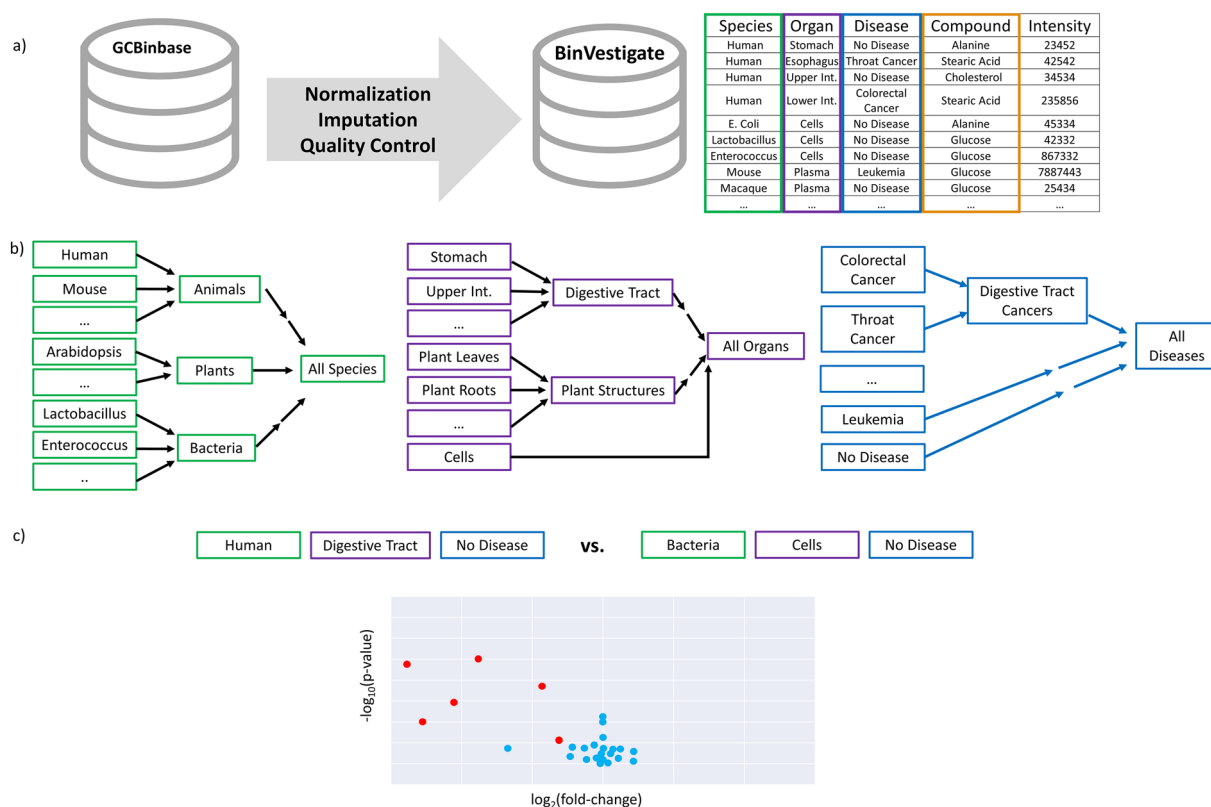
a)

GCBinbase

Normalization
Imputation
Quality Control

BinVestigate

| Species | Organ | Disease | Compound | Intensity |
|---|---|---|---|---|
| Human | Stomach | No Disease | Alanine | 23452 |
| Human | Esophagus | Throat Cancer | Stearic Acid | 42542 |
| Human | Upper Int. | No Disease | Cholesterol | 34534 |
| Human | Lower Int. | Colorectal Cancer | Stearic Acid | 235856 |
| E. Coli | Cells | No Disease | Alanine | 45334 |
| Lactobacillus | Cells | No Disease | Glucose | 42332 |
| Enterococcus | Cells | No Disease | Glucose | 867332 |
| Mouse | Plasma | Leukemia | Glucose | 7887443 |
| Macaque | Plasma | No Disease | Glucose | 25434 |
| ... | ... | ... | ... | ... |

b)

Human
Mouse
...
Arabidopsis
...
Lactobacillus
Enterococcus
..
Animals
Plants
Bacteria
All Species

Stomach
Upper Int.
...
Plant Leaves
Plant Roots
...
Cells
Digestive Tract
Plant Structures
All Organs

Colorectal Cancer
Throat Cancer
...
Leukemia
No Disease
Digestive Tract Cancers
All Diseases

c)

Human
Digestive Tract
No Disease
vs.
Bacteria
Cells
No Disease

$-\log_{10}$(p-value)

$\log_2$(fold-change)